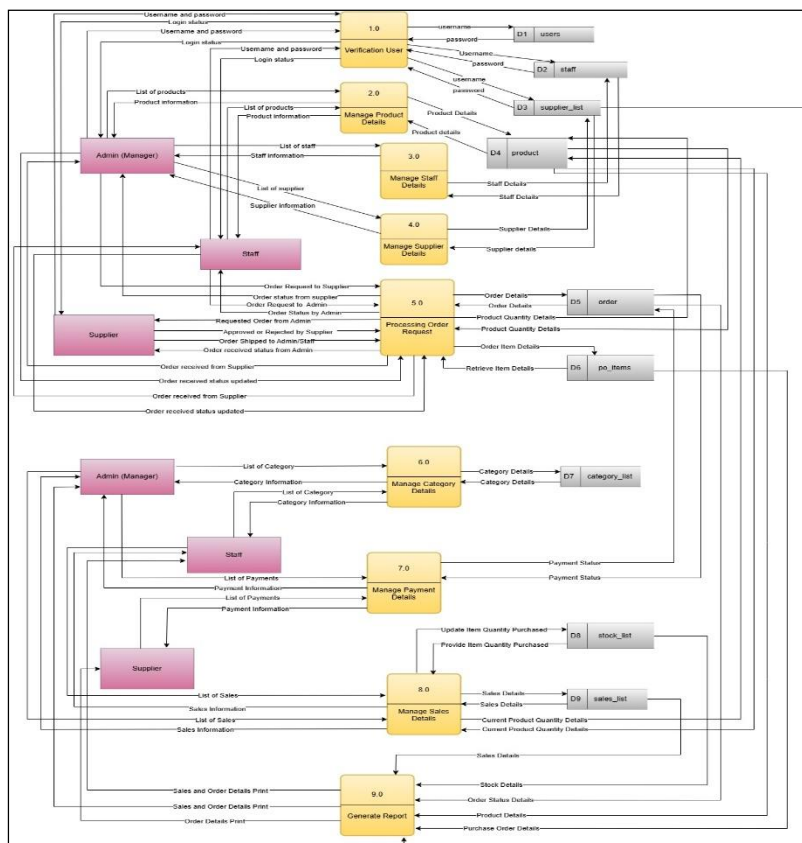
Username and password
Login status
Username and password
Login status
Username and password
Login status
1.0
Verification User
username
password
D1 users
Username
password
D2 staff
username
password
D3 supplier_list
List of products
Product information
List of products
Product information
2.0
Manage Product Details
Product Details
Product details
D4 product
Admin (Manager)
List of staff
Staff information
3.0
Manage Staff Details
Staff Details
Staff Details
List of supplier
Supplier information
4.0
Manage Supplier Details
Supplier Details
Supplier details
Staff
Order Request to Supplier
Order status from supplier
Order Request to Admin
Order Status by Admin
Requested Order from Admin
Approved or Rejected by Supplier
Order Shipped to Admin/Staff
Order received status from Admin
Supplier
5.0
Processing Order Request
Order Details
Order Details
D5 order
Product Quantity Details
Product Quantity Details
Order Item Details
Retrieve Item Details
D6 po_items
Order received from Supplier
Order received status updated
Order received from Supplier
Order received status updated

Admin (Manager)
List of Category
Category Information
6.0
Manage Category Details
Category Details
Category Details
D7 category_list
List of Category
Category Information
Staff
Payment Status
Payment Status
List of Payments
Payment Information
List of Payments
Payment Information
7.0
Manage Payment Details
Supplier
Update Item Quantity Purchased
Provide Item Quantity Purchased
D8 stock_list
List of Sales
Sales Information
List of Sales
Sales Information
8.0
Manage Sales Details
Sales Details
Sales Details
D9 sales_list
Current Product Quantity Details
Current Product Quantity Details
Sales Details
Stock Details
Sales and Order Details Print
Sales and Order Details Print
Order Details Print
9.0
Generate Report
Order Status Details
Product Details
Purchase Order Details